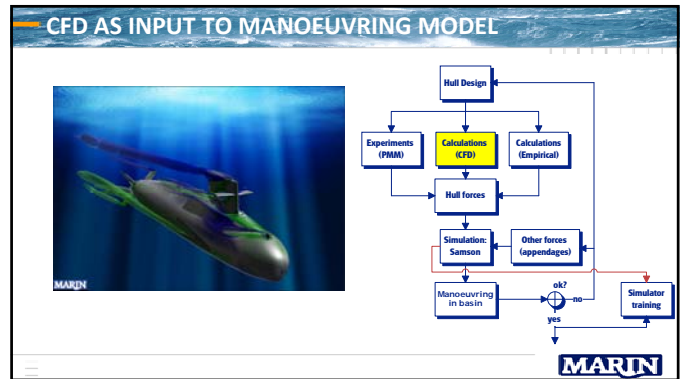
CFD AS INPUT TO MANOEUVRING MODEL

MARIN

Hull Design

Experiments (PMM)

Calculations (CFD)

Calculations (Empirical)

Hull forces

Simulation: Samson

Other forces (appendages)

Manoeuvring in basin

ok?

no

yes

Simulator training

MARIN